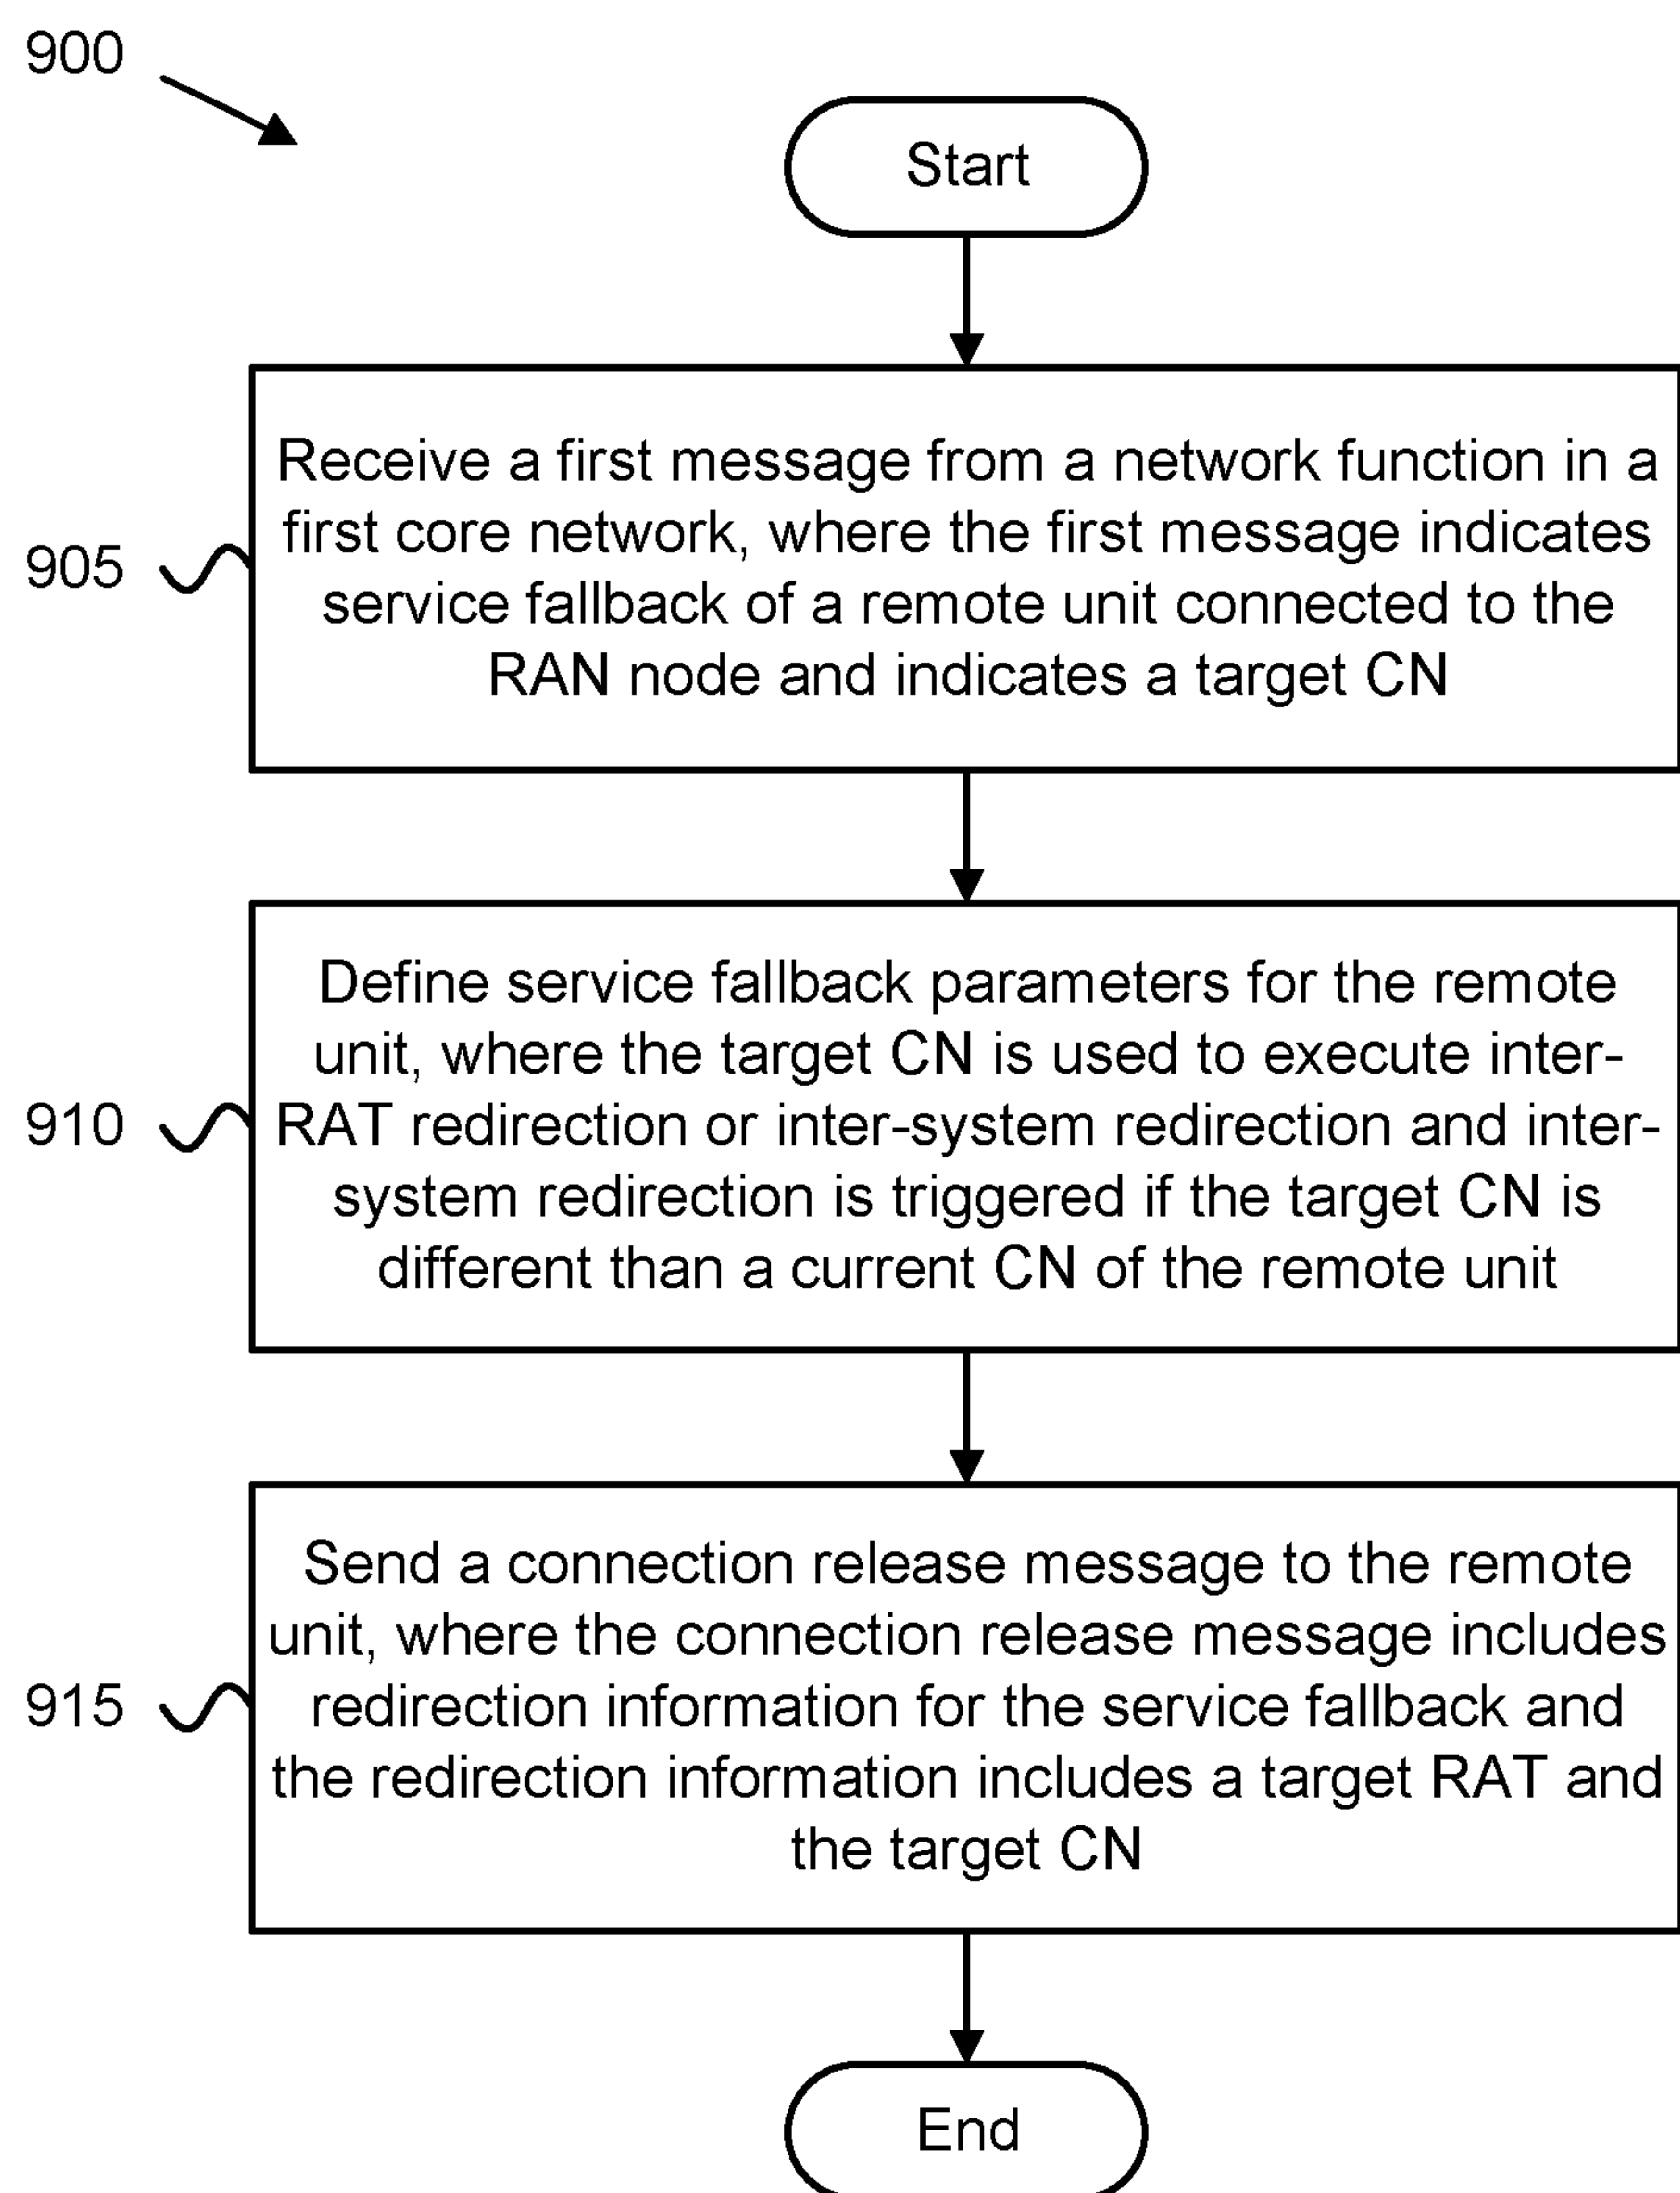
900

Start

905

Receive a first message from a network function in a first core network, where the first message indicates service fallback of a remote unit connected to the RAN node and indicates a target CN

910

Define service fallback parameters for the remote unit, where the target CN is used to execute inter-RAT redirection or inter-system redirection and inter-system redirection is triggered if the target CN is different than a current CN of the remote unit

915

Send a connection release message to the remote unit, where the connection release message includes redirection information for the service fallback and the redirection information includes a target RAT and the target CN

End